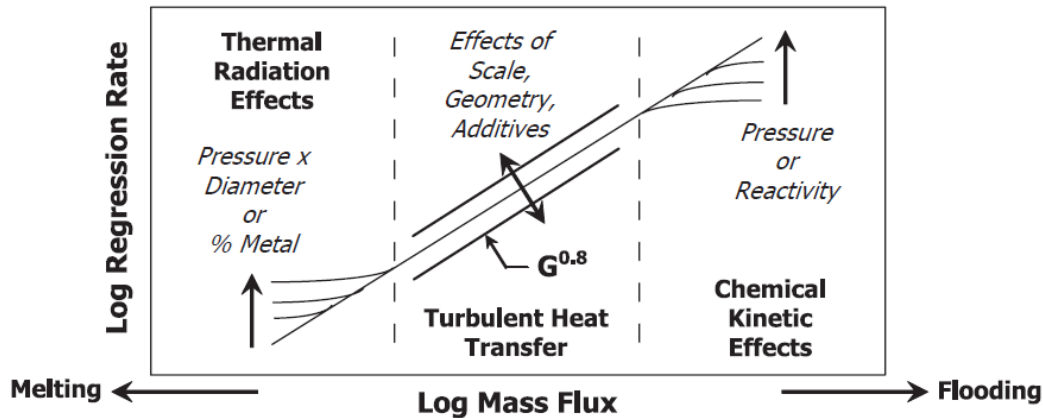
Log Regression Rate

Thermal Radiation Effects

Pressure x Diameter or % Metal

Effects of Scale, Geometry, Additives

$G^{0.8}$

Turbulent Heat Transfer

Pressure or Reactivity

Chemical Kinetic Effects

Melting

Log Mass Flux

Flooding